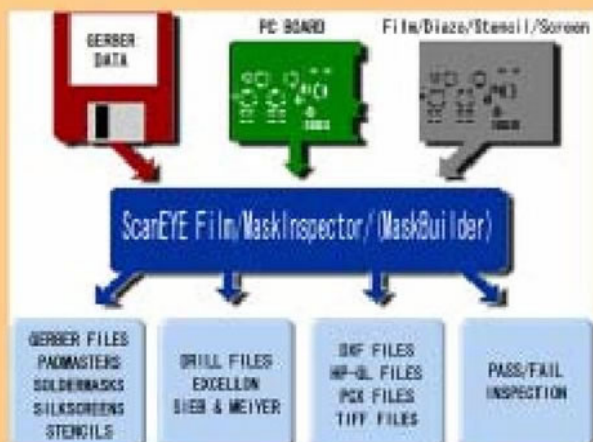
GERBER DATA

PC BOARD

Film/Diazo/Stencil/Screen

ScanEYE Film/MaskInspector/(MaskBuilder)

GERBER FILES
PADMASTERS
SOLDERMASKS
SILKSCREENS
STENCILS

DRILL FILES
EXCELLON
SIEB & MEIYER

DXF FILES
HP-GL FILES
PCX FILES
TIFF FILES

PASS/FAIL
INSPECTION